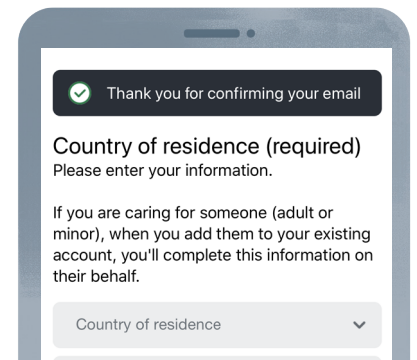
Thank you for confirming your email

Country of residence (required)
Please enter your information.

If you are caring for someone (adult or minor), when you add them to your existing account, you'll complete this information on their behalf.

Country of residence